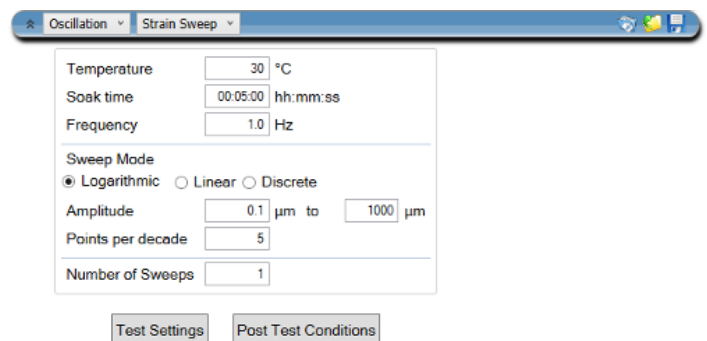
Oscillation
Strain Sweep

| Temperature | 30 | °C |
|---|---|---|
| Soak time | 00:05:00 | hh:mm:ss |
| Frequency | 1.0 | Hz |

Sweep Mode
Logarithmic
Linear
Discrete

Amplitude 0.1 µm to 1000 µm
Points per decade 5

Number of Sweeps 1

Test Settings
Post Test Conditions